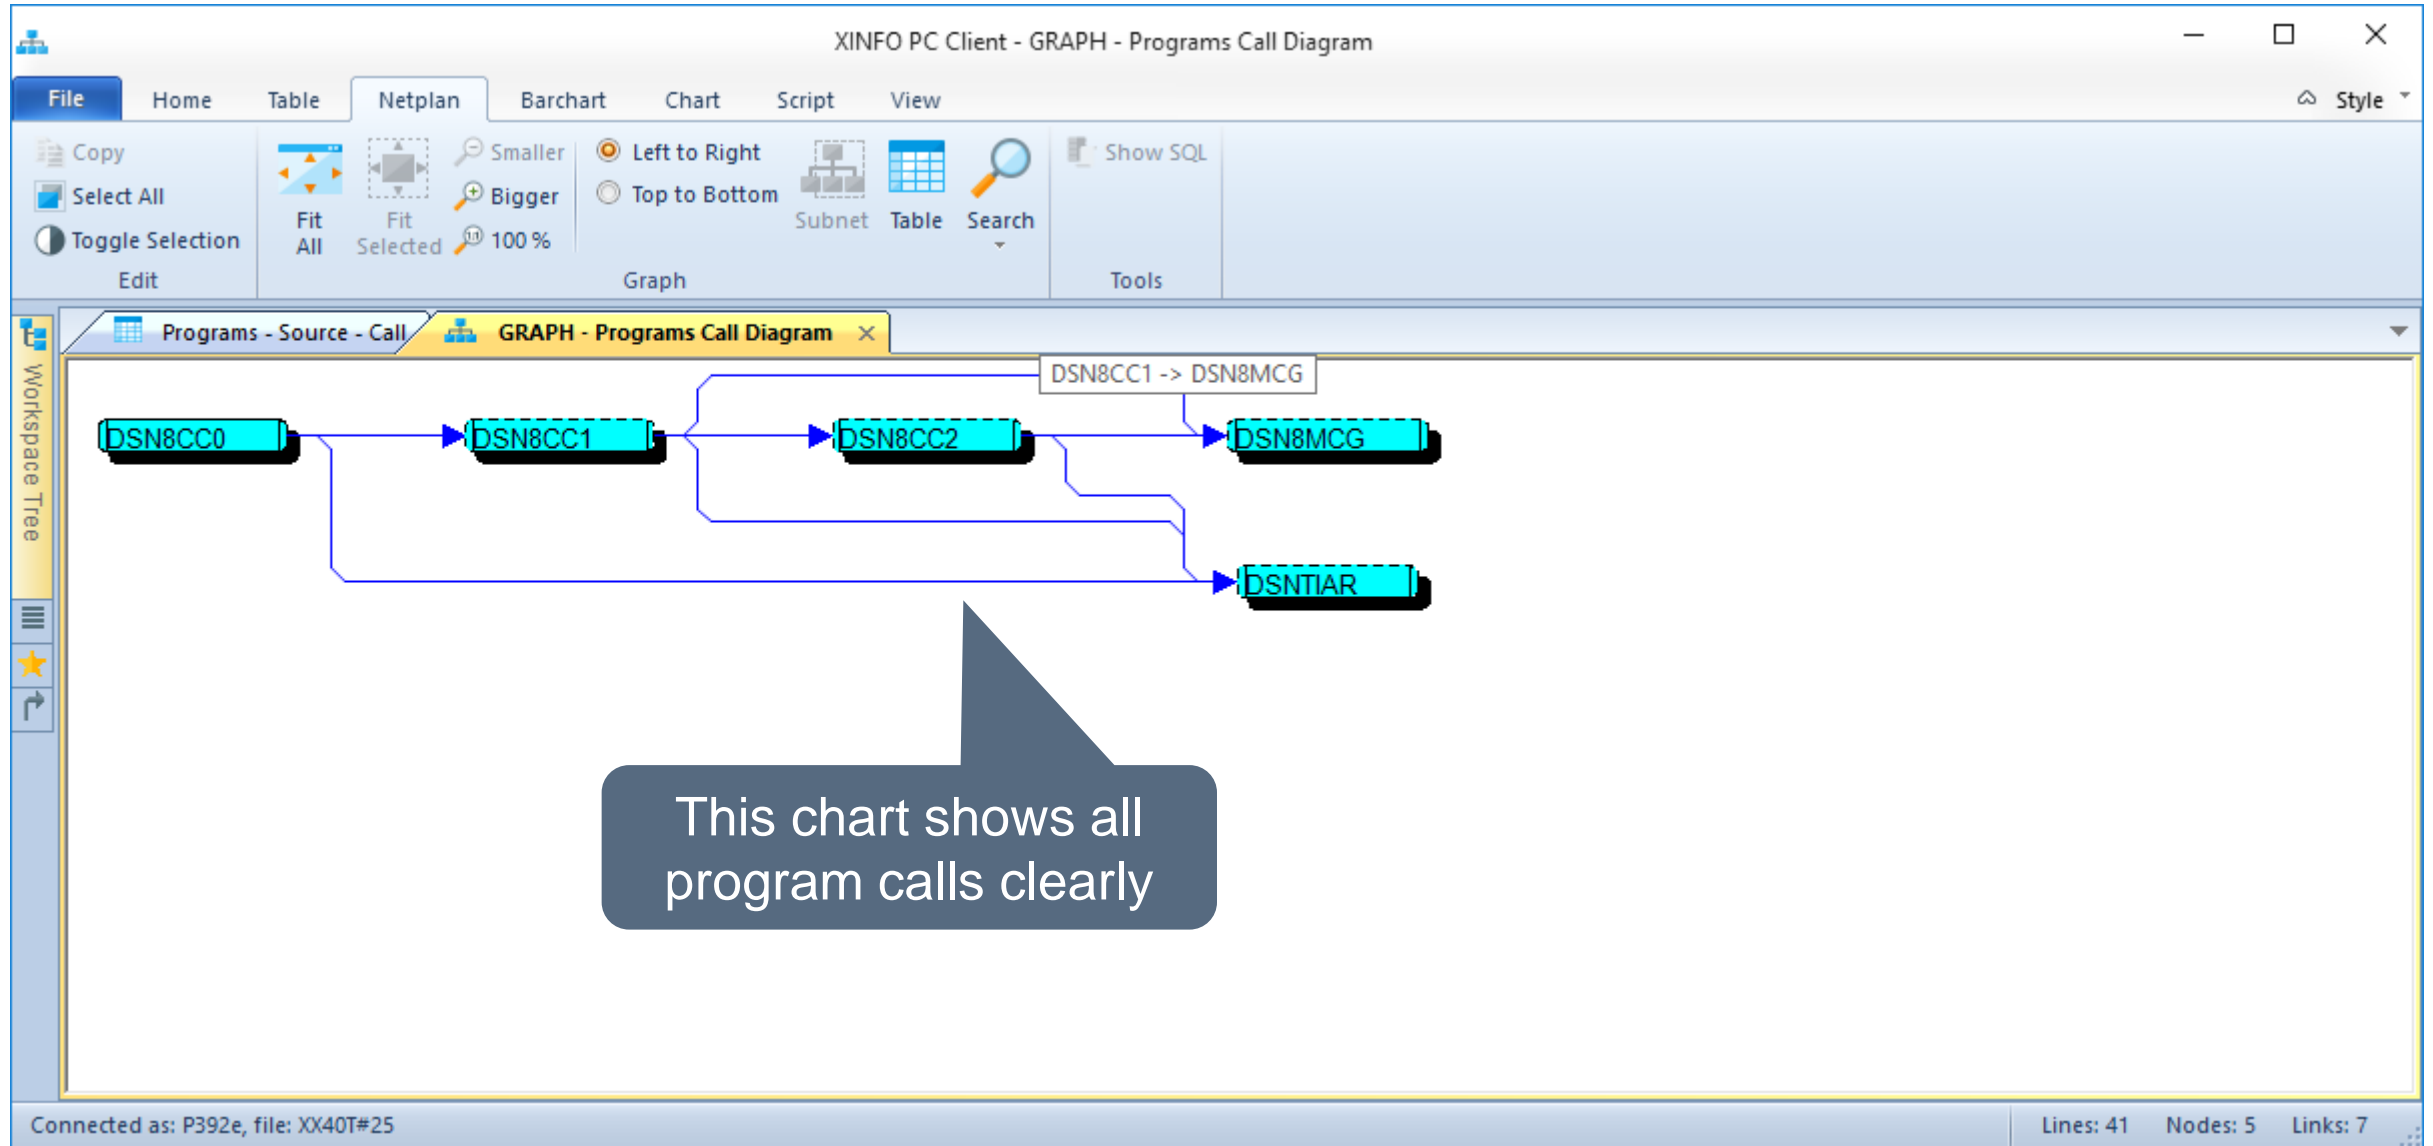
XINFO PC Client - GRAPH - Programs Call Diagram

File Home Table Netplan Barchart Chart Script View Style

Copy
Select All
Toggle Selection
Edit

Fit All
Fit Selected
Smaller
Bigger
100 %
Left to Right
Top to Bottom
Subnet
Table
Search
Graph

Show SQL
Tools

Workspace Tree

Programs - Source - Call
GRAPH - Programs Call Diagram

DSN8CC1 -> DSN8MCG

DSN8CC0
DSN8CC1
DSN8CC2
DSN8MCG
DSNTIAR

This chart shows all program calls clearly

Connected as: P392e, file: XX40T#25
Lines: 41 Nodes: 5 Links: 7